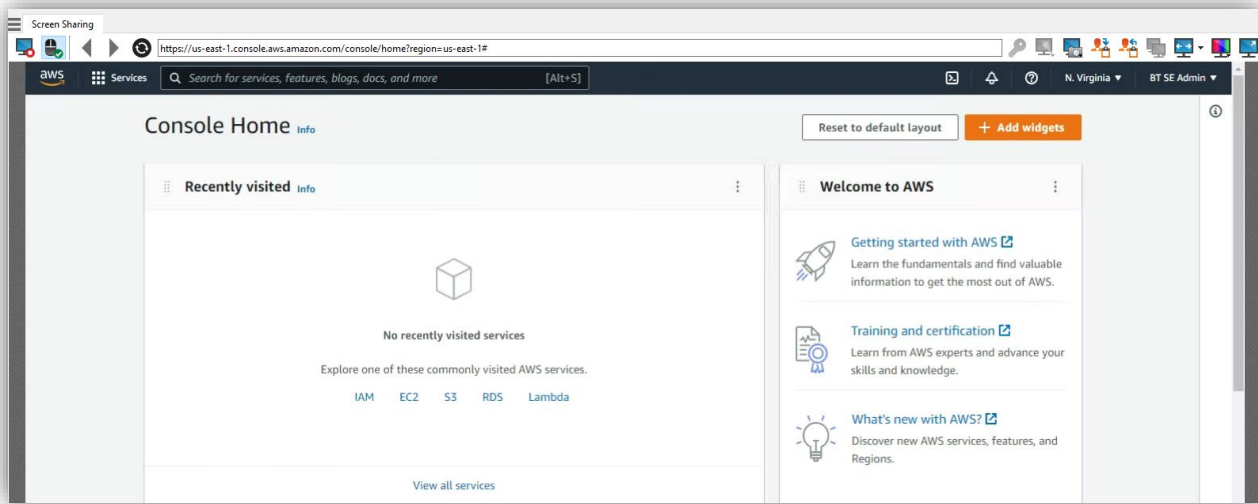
Screen Sharing

https://us-east-1.console.aws.amazon.com/console/home?region=us-east-1#

aws Services Search for services, features, blogs, docs, and more [Alt+S] N. Virginia ▼ BT SE Admin ▼

Console Home Info

Reset to default layout

+ Add widgets

Recently visited Info

No recently visited services

Explore one of these commonly visited AWS services.

IAM EC2 S3 RDS Lambda

View all services

Welcome to AWS

Getting started with AWS

Learn the fundamentals and find valuable information to get the most out of AWS.

Training and certification

Learn from AWS experts and advance your skills and knowledge.

What's new with AWS?

Discover new AWS services, features, and Regions.